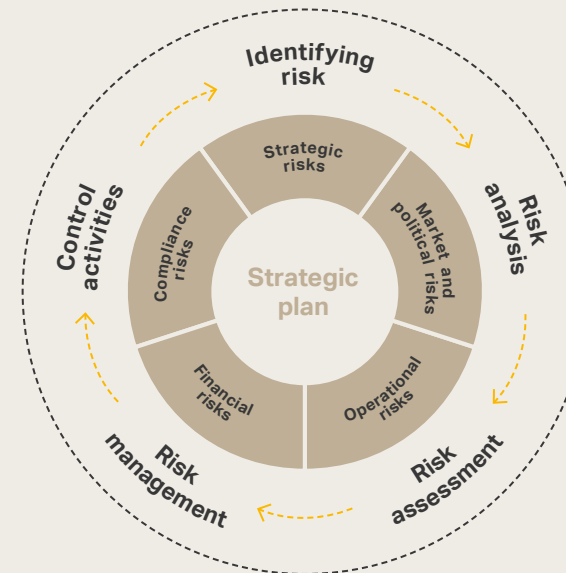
Identifying risk

Risk analysis

Risk assessment

Risk management

Control activities

Strategic risks

Market and political risks

Operational risks

Financial risks

Compliance risks

Strategic plan